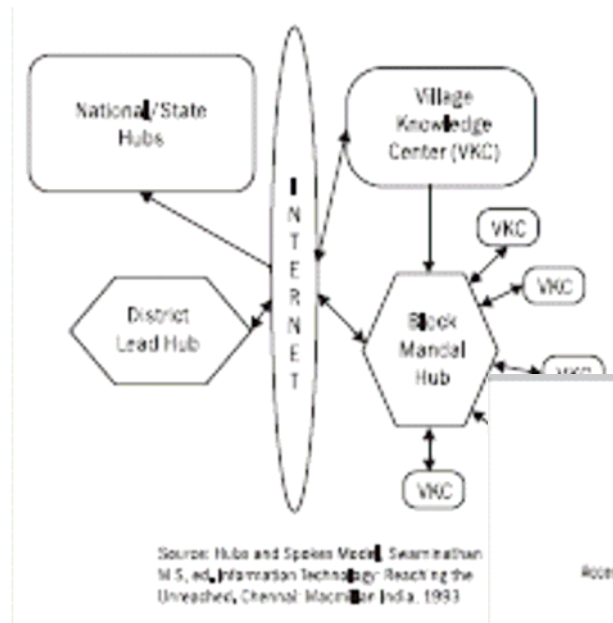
National/State Hubs

Village Knowledge Center (VKC)

I N T E R N E T

VKC

VKC

District Lead Hub

Block Mandal Hub

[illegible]

VKC

Source: Hubs and Spokes Model, Swaminathan M S, ed, Information Technology: Reaching the Unreached, Chennai: Macmillan India, 1993

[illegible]